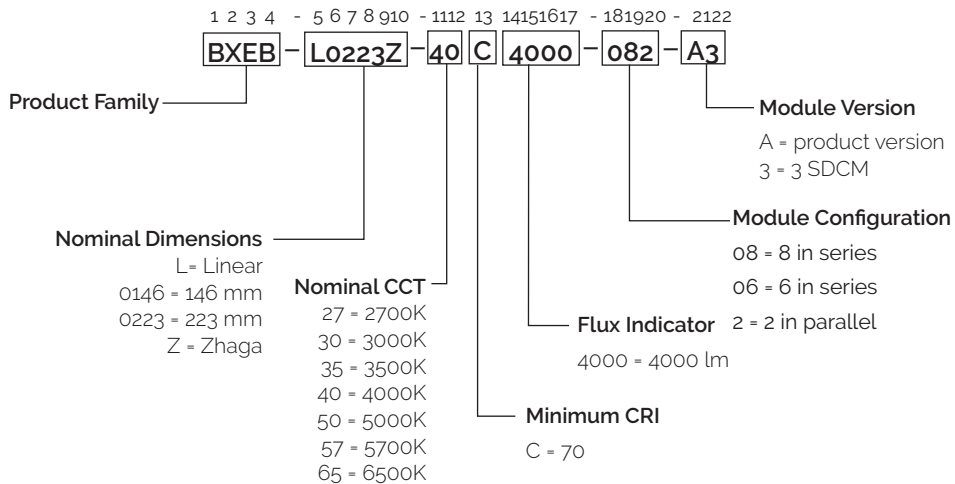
1 2 3 4 - 5 6 7 8 910 - 1112 13 14151617 - 181920 - 2122

BXEB – L0223Z – 40 C 4000 – 082 – A3

Product Family

Module Version
A = product version
3 = 3 SDCM

Module Configuration
08 = 8 in series
06 = 6 in series
2 = 2 in parallel

Nominal Dimensions
L= Linear
0146 = 146 mm
0223 = 223 mm
Z = Zhaga

Nominal CCT
27 = 2700K
30 = 3000K
35 = 3500K
40 = 4000K
50 = 5000K
57 = 5700K
65 = 6500K

Flux Indicator
4000 = 4000 lm

Minimum CRI
C = 70